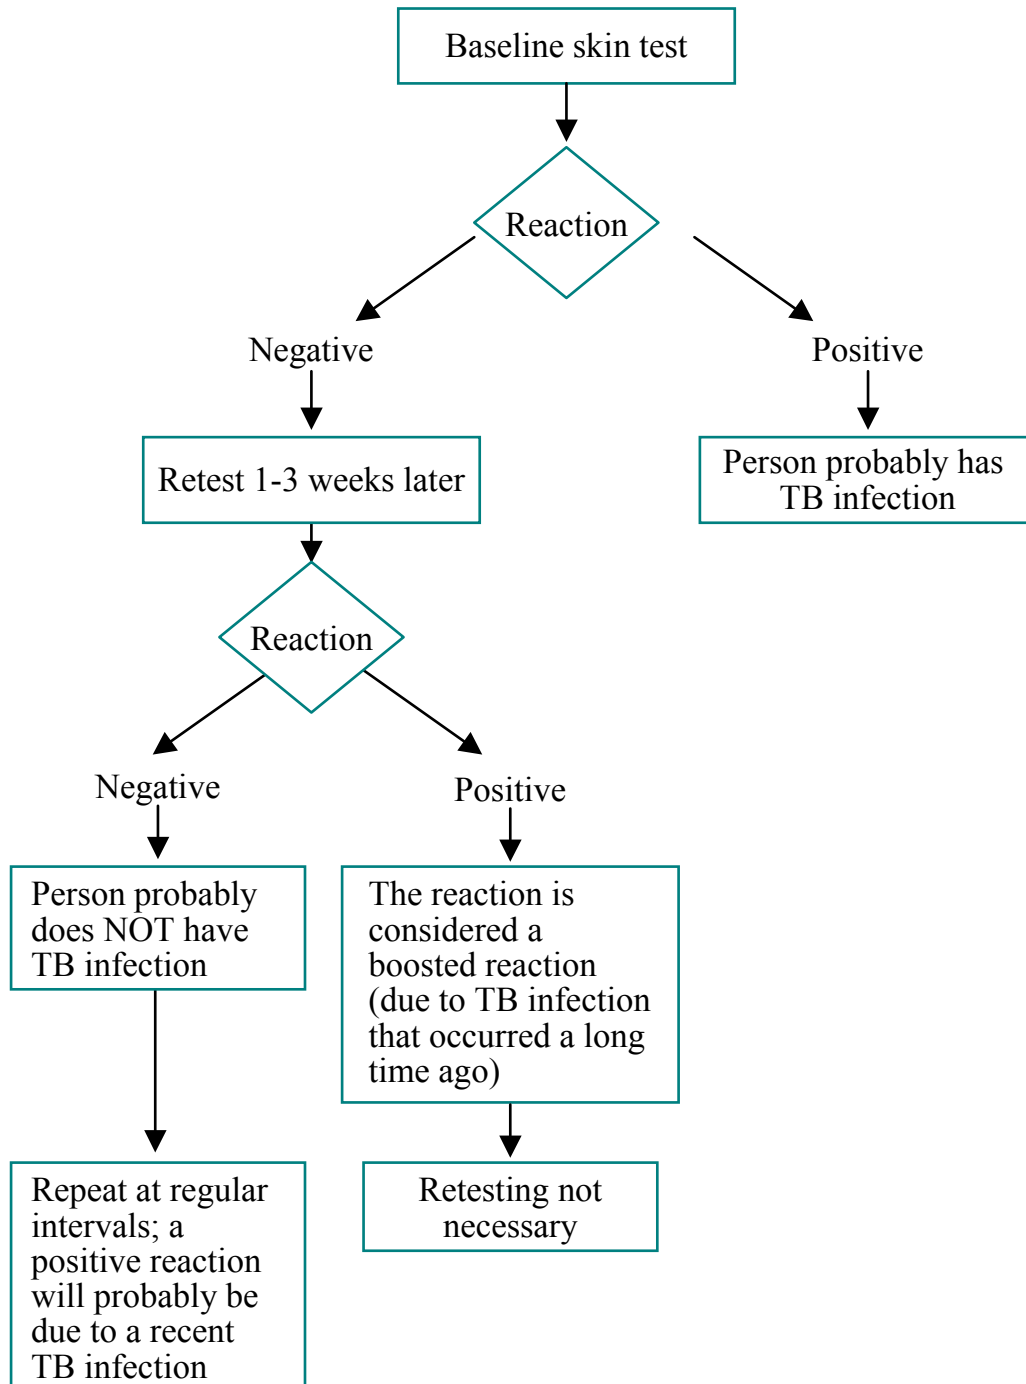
Baseline skin test

Reaction

Negative

Positive

Retest 1-3 weeks later

Person probably has TB infection

Reaction

Negative

Positive

Person probably does NOT have TB infection

The reaction is considered a boosted reaction (due to TB infection that occurred a long time ago)

Repeat at regular intervals; a positive reaction will probably be due to a recent TB infection

Retesting not necessary